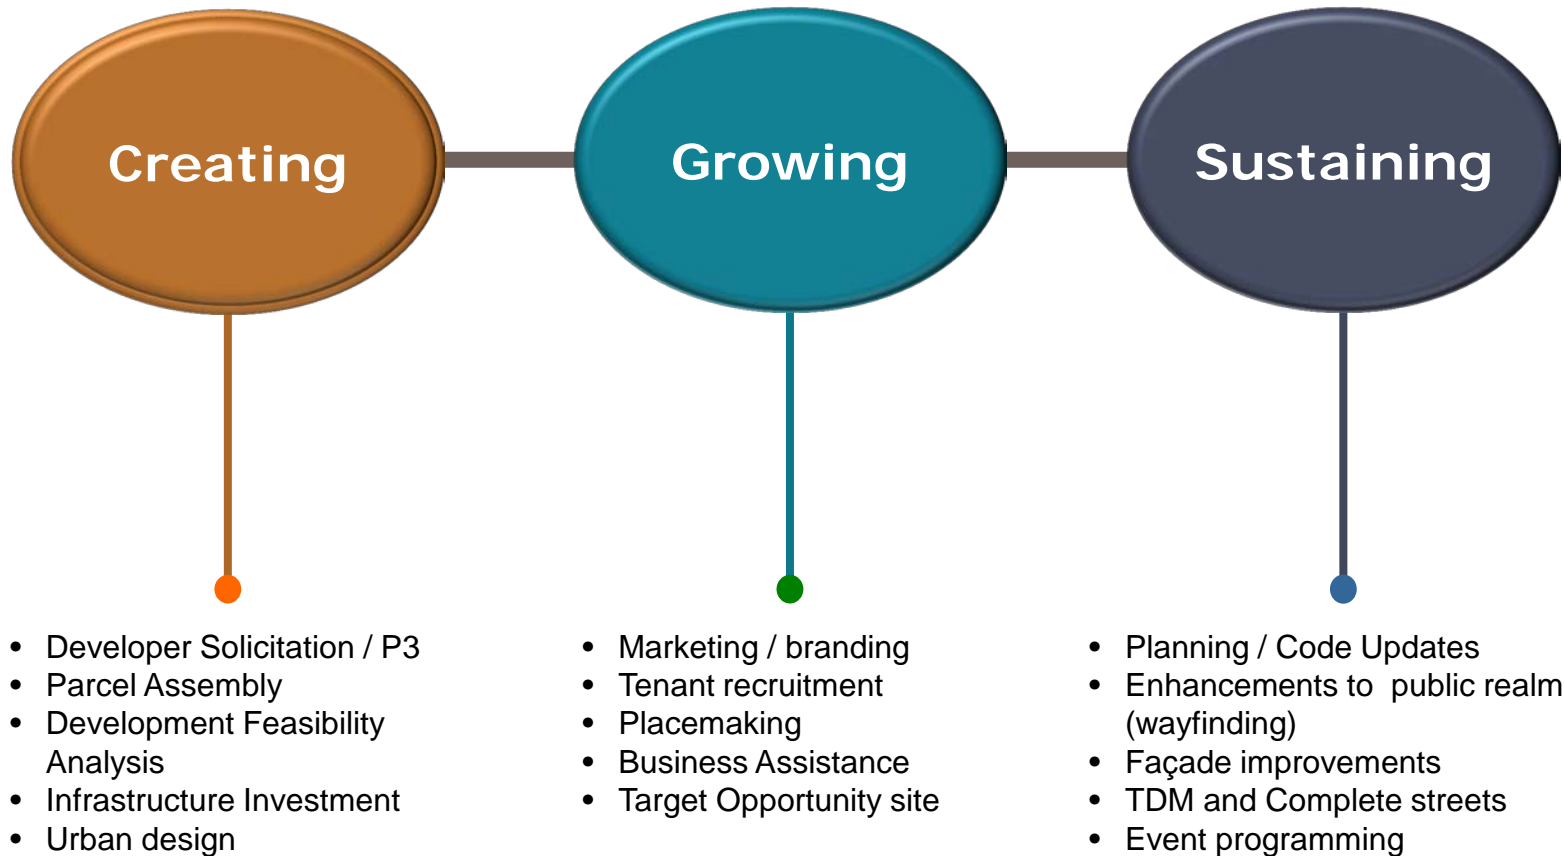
Creating

Growing

Sustaining

- Developer Solicitation / P3
- Parcel Assembly
- Development Feasibility Analysis
- Infrastructure Investment
- Urban design

- Marketing / branding
- Tenant recruitment
- Placemaking
- Business Assistance
- Target Opportunity site

- Planning / Code Updates
- Enhancements to public realm (wayfinding)
- Façade improvements
- TDM and Complete streets
- Event programming